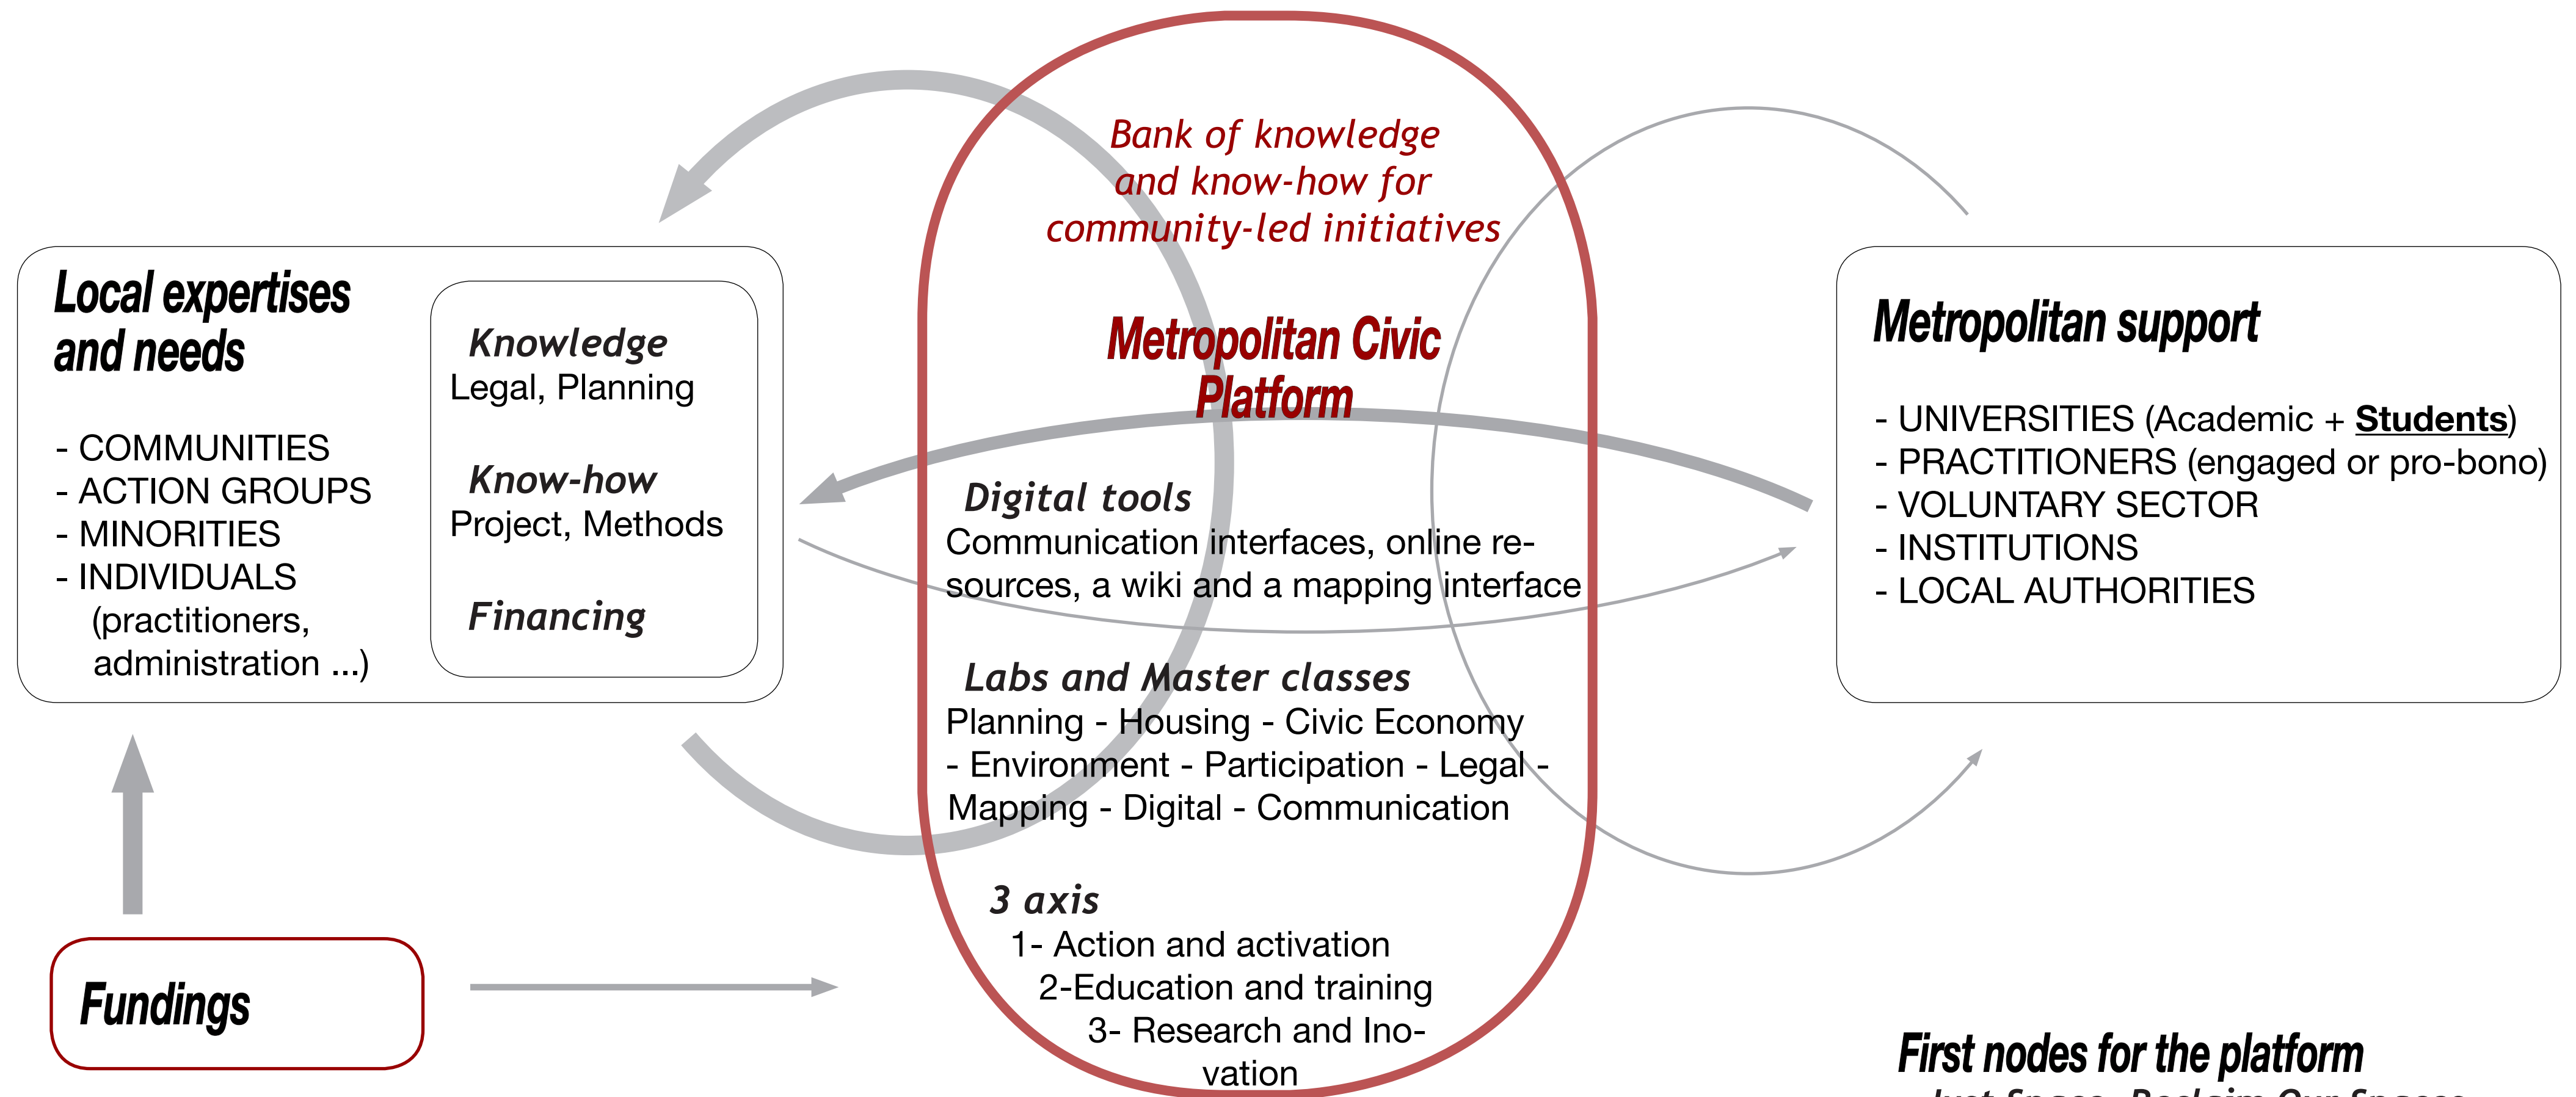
Local expertises and needs

- COMMUNITIES
- ACTION GROUPS
- MINORITIES
- INDIVIDUALS (practitioners, administration ...)

Knowledge
Legal, Planning

Know-how
Project, Methods

Financing

Bank of knowledge and know-how for community-led initiatives

Metropolitan Civic Platform

Digital tools
Communication interfaces, online resources, a wiki and a mapping interface

Labs and Master classes
Planning - Housing - Civic Economy - Environment - Participation - Legal - Mapping - Digital - Communication

3 axis
1- Action and activation
2-Education and training
3- Research and Inovation

Metropolitan support

- UNIVERSITIES (Academic + Students)
- PRACTITIONERS (engaged or pro-bono)
- VOLUNTARY SECTOR
- INSTITUTIONS
- LOCAL AUTHORITIES

Fundings

First nodes for the platform
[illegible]